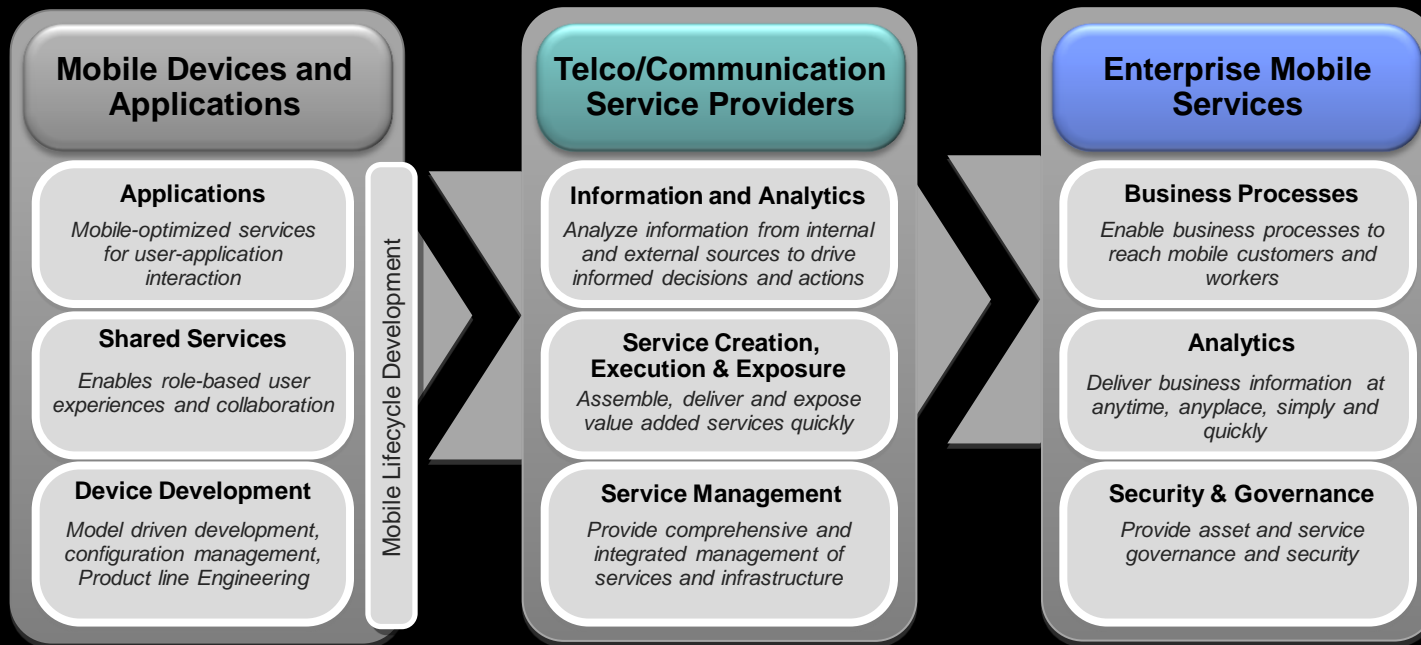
Mobile Devices and Applications

Applications

Mobile-optimized services for user-application interaction

Shared Services

Enables role-based user experiences and collaboration

Device Development

Model driven development, configuration management, Product line Engineering

Mobile Lifecycle Development

Telco/Communication Service Providers

Information and Analytics

Analyze information from internal and external sources to drive informed decisions and actions

Service Creation, Execution & Exposure

Assemble, deliver and expose value added services quickly

Service Management

Provide comprehensive and integrated management of services and infrastructure

Enterprise Mobile Services

Business Processes

Enable business processes to reach mobile customers and workers

Analytics

Deliver business information at anytime, anyplace, simply and quickly

Security & Governance

Provide asset and service governance and security